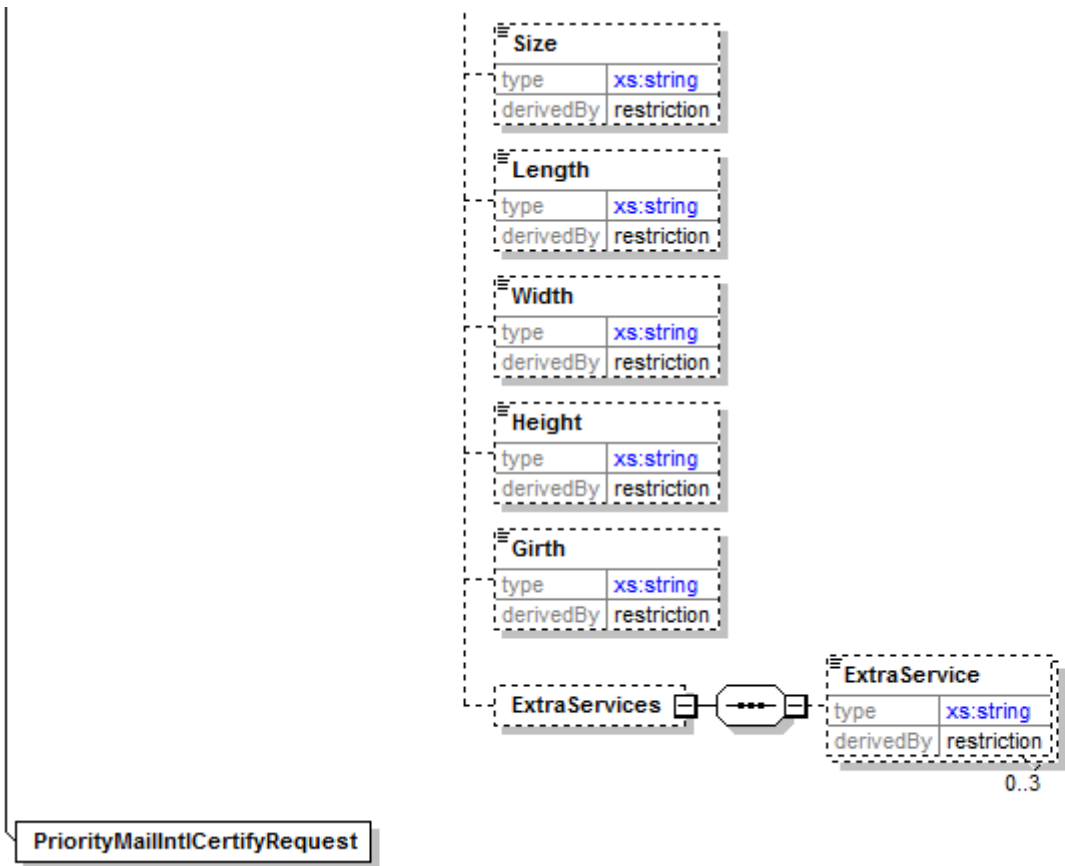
Size

| type | xs:string |
|---|---|
| derivedBy | restriction |

Length

| type | xs:string |
|---|---|
| derivedBy | restriction |

Width

| type | xs:string |
|---|---|
| derivedBy | restriction |

Height

| type | xs:string |
|---|---|
| derivedBy | restriction |

Girth

| type | xs:string |
|---|---|
| derivedBy | restriction |

ExtraServices

ExtraService

| type | xs:string |
|---|---|
| derivedBy | restriction |

0..3

PriorityMailIntlCertifyRequest